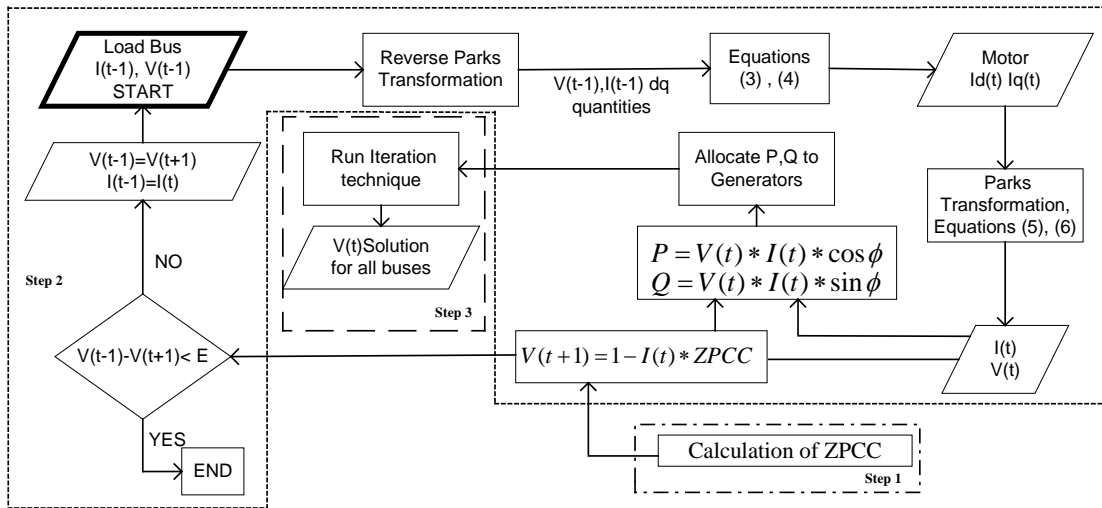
Load Bus
I(t-1), V(t-1)
START

Reverse Parks Transformation

V(t-1),I(t-1) dq quantities

Equations (3) , (4)

Motor
Id(t) Iq(t)

V(t-1)=V(t+1)
I(t-1)=I(t)

Run Iteration technique

V(t)Solution for all buses

Allocate P,Q to Generators

Parks Transformation, Equations (5), (6)

$P = V(t) * I(t) * \cos\phi$
$Q = V(t) * I(t) * \sin\phi$

NO

Step 2

Step 3

V(t-1)-V(t+1)< E

$V(t+1) = 1 - I(t) * ZPCC$

I(t)
V(t)

YES

END

Calculation of ZPCC

Step 1